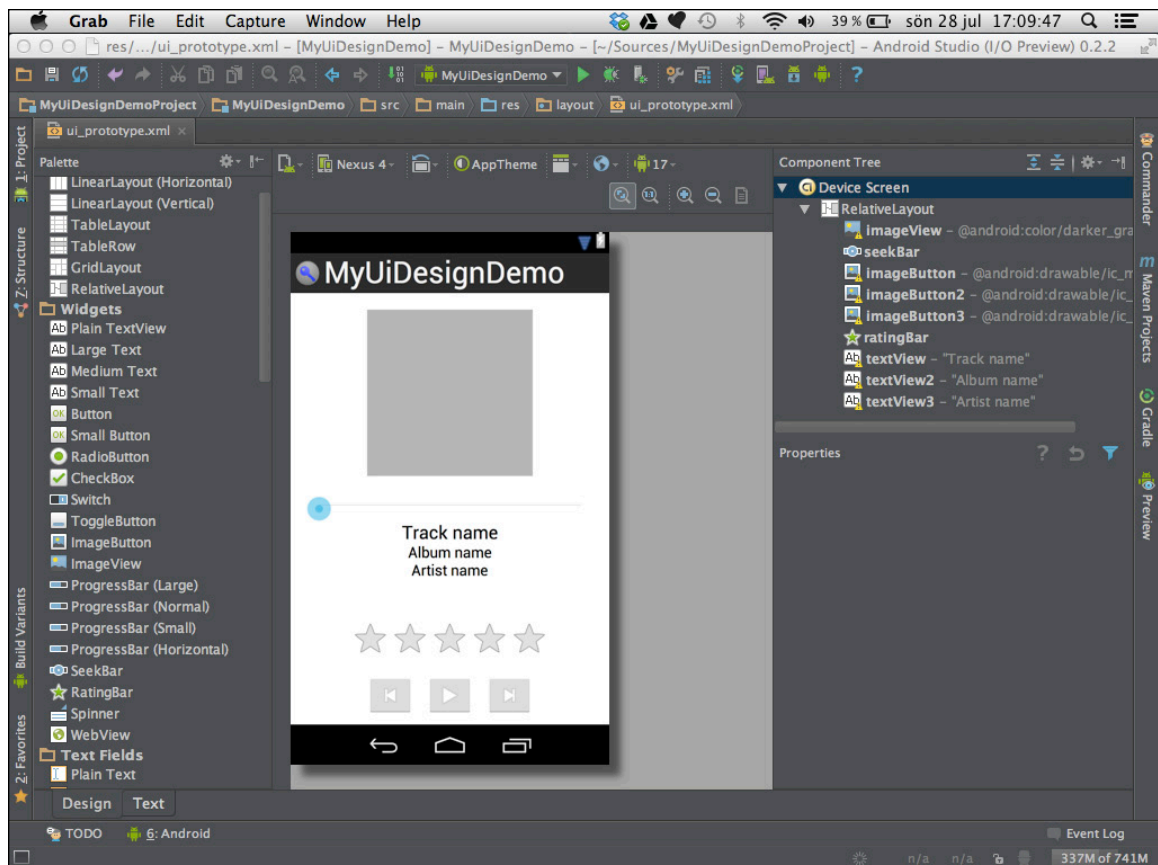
Grab File Edit Capture Window Help

39 % sön 28 jul 17:09:47

res/…/ui_prototype.xml – [MyUiDesignDemo] – MyUiDesignDemo – [~/Sources/MyUiDesignDemoProject] – Android Studio (I/O Preview) 0.2.2

MyUiDesignDemo

MyUiDesignDemoProject MyUiDesignDemo src main res layout ui_prototype.xml

ui_prototype.xml ×

1: Project

7: Structure

Build Variants

2: Favorites

Palette

LinearLayout (Horizontal)
LinearLayout (Vertical)
TableLayout
TableRow
GridLayout
RelativeLayout
Widgets
Plain TextView
Large Text
Medium Text
Small Text
Button
Small Button
RadioButton
CheckBox
Switch
ToggleButton
ImageButton
ImageView
ProgressBar (Large)
ProgressBar (Normal)
ProgressBar (Small)
ProgressBar (Horizontal)
SeekBar
RatingBar
Spinner
WebView
Text Fields
Plain Text

Nexus 4 AppTheme 17

MyUiDesignDemo

Track name
Album name
Artist name

Component Tree

Device Screen
RelativeLayout
imageView – @android:color/darker_gra
seekBar
imageButton – @android:drawable/ic_m
imageButton2 – @android:drawable/ic_
imageButton3 – @android:drawable/ic_
ratingBar
textView – "Track name"
textView2 – "Album name"
textView3 – "Artist name"

Properties

Commander

Maven Projects

Gradle

Preview

Design Text

TODO 6: Android

Event Log

n/a n/a 337M of 741M